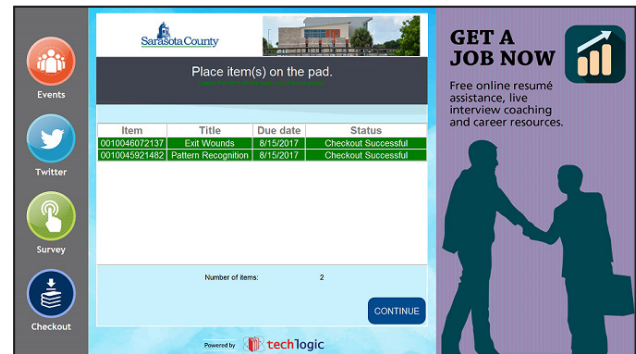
Events

Twitter

Survey

Checkout

Sarasota County

Place item(s) on the pad.

| Item | Title | Due date | Status |
|---|---|---|---|
| 0010046072137 | Exit Wounds | 8/15/2017 | Checkout Successful |
| 0010045921482 | Pattern Recognition | 8/15/2017 | Checkout Successful |

Number of items: 2

CONTINUE

Powered by techlogic

GET A JOB NOW

Free online resumé assistance, live interview coaching and career resources.